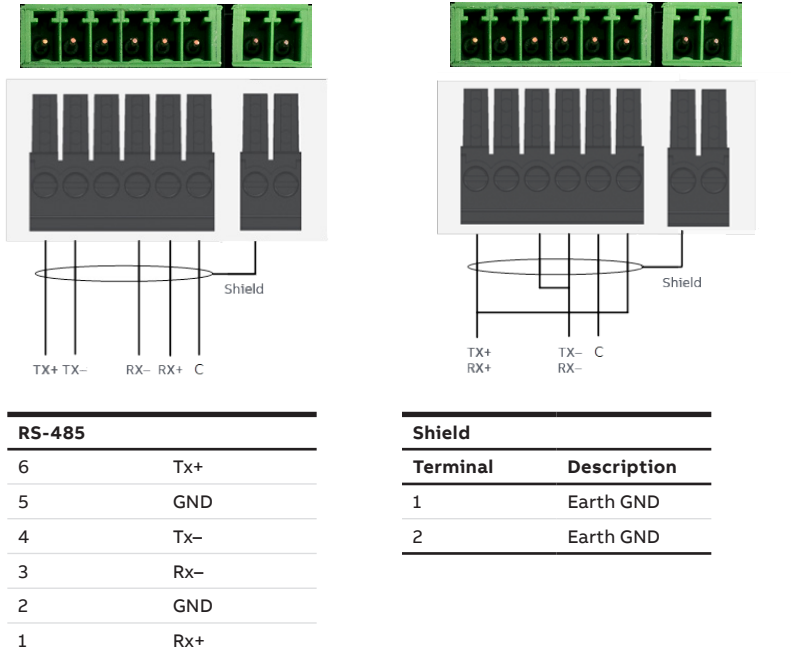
Shield

TX+ TX– RX– RX+ C

Shield

TX+
RX+
TX– C
RX–

| RS-485 | |
|---|---|
| 6 | Tx+ |
| 5 | GND |
| 4 | Tx– |
| 3 | Rx– |
| 2 | GND |
| 1 | Rx+ |

| Shield | |
|---|---|
| Terminal | Description |
| 1 | Earth GND |
| 2 | Earth GND |